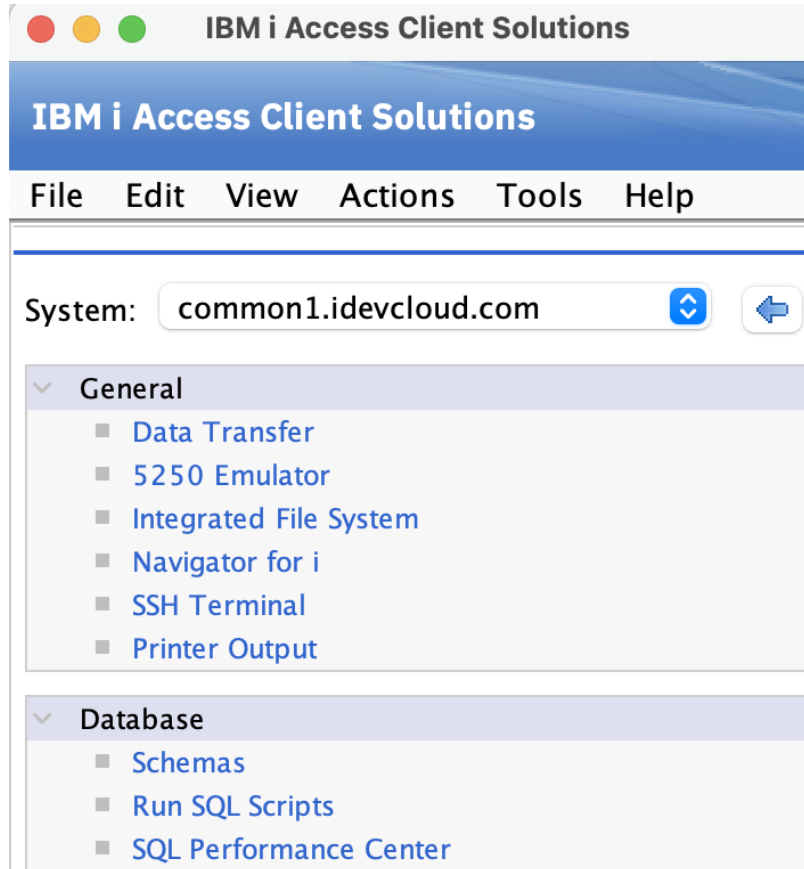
IBM i Access Client Solutions

IBM i Access Client Solutions

File Edit View Actions Tools Help

System: common1.idevcloud.com

General
Data Transfer
5250 Emulator
Integrated File System
Navigator for i
SSH Terminal
Printer Output

Database
Schemas
Run SQL Scripts
SQL Performance Center